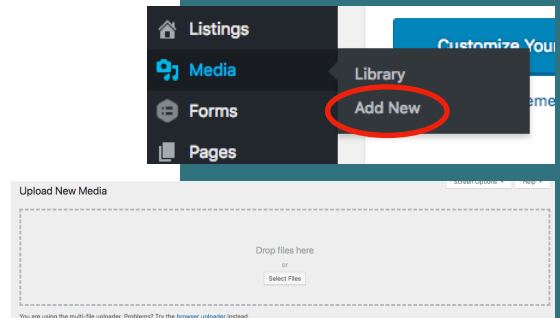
Listings
Media
Library
Add New
Forms
Pages
Customize You
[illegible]eme

Upload New Media
Screen Options ▾
Help ▾
Drop files here
or
Select Files
You are using the multi-file uploader. Problems? Try the browser uploader instead.